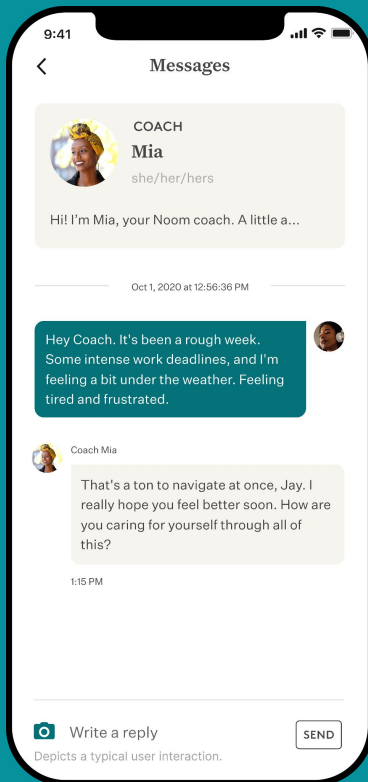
9:41

Messages

COACH
Mia
she/her/hers

Hi! I'm Mia, your Noom coach. A little a...

Oct 1, 2020 at 12:56:36 PM

Hey Coach. It's been a rough week. Some intense work deadlines, and I'm feeling a bit under the weather. Feeling tired and frustrated.

Coach Mia

That's a ton to navigate at once, Jay. I really hope you feel better soon. How are you caring for yourself through all of this?

1:15 PM

Write a reply

SEND

Depicts a typical user interaction.